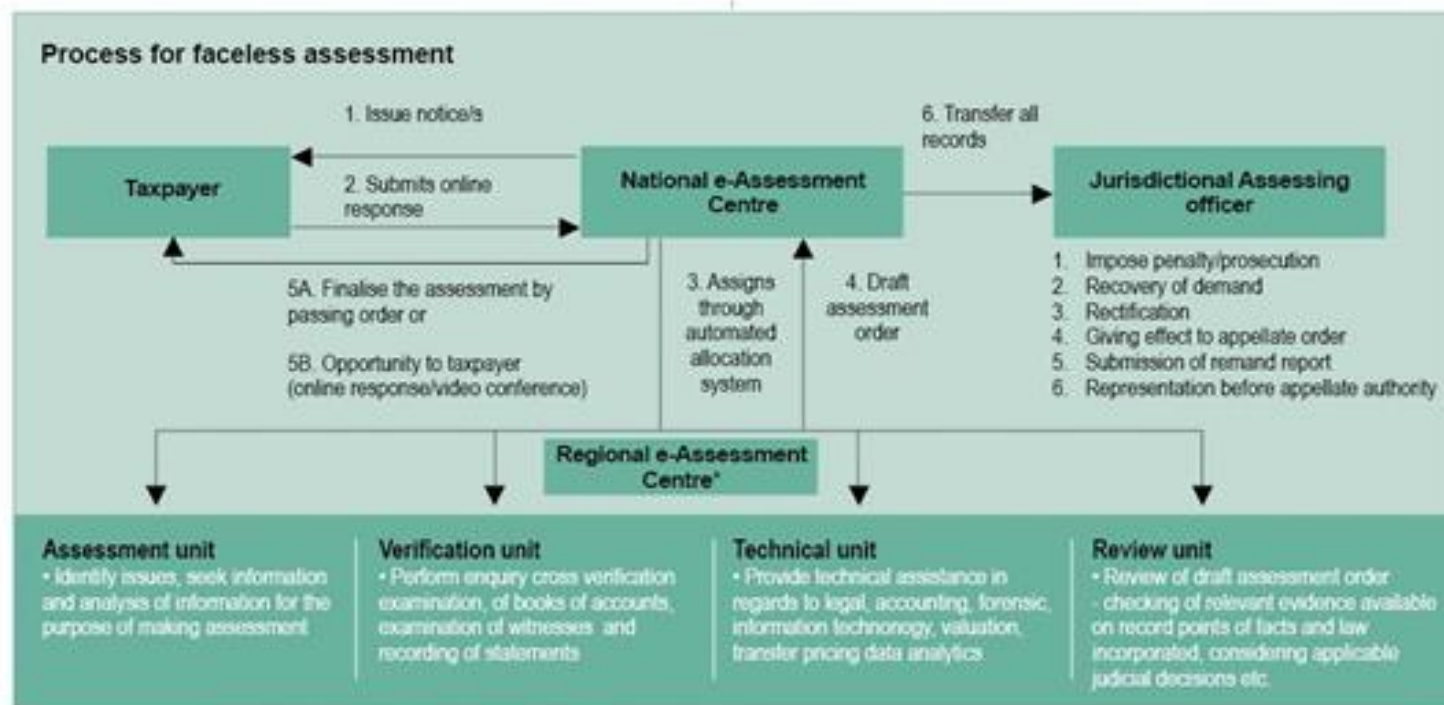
Process for faceless assessment

1. Issue notice/s

Taxpayer

2. Submits online response

National e-Assessment Centre

6. Transfer all records

Jurisdictional Assessing officer

1. Impose penalty/prosecution
2. Recovery of demand
3. Rectification
4. Giving effect to appellate order
5. Submission of remand report
6. Representation before appellate authority

5A. Finalise the assessment by passing order or

5B. Opportunity to taxpayer (online response/video conference)

3. Assigns through automated allocation system

4. Draft assessment order

Regional e-Assessment Centre*

Assessment unit
• Identify issues, seek information and analysis of information for the purpose of making assessment

Verification unit
• Perform enquiry cross verification examination, of books of accounts, examination of witnesses and recording of statements

Technical unit
• Provide technical assistance in regards to legal, accounting, forensic, information technonogy, valuation, transfer pricing data analytics

Review unit
• Review of draft assessment order - checking of relevant evidence available on record points of facts and law incorporated, considering applicable judicial decisions etc.